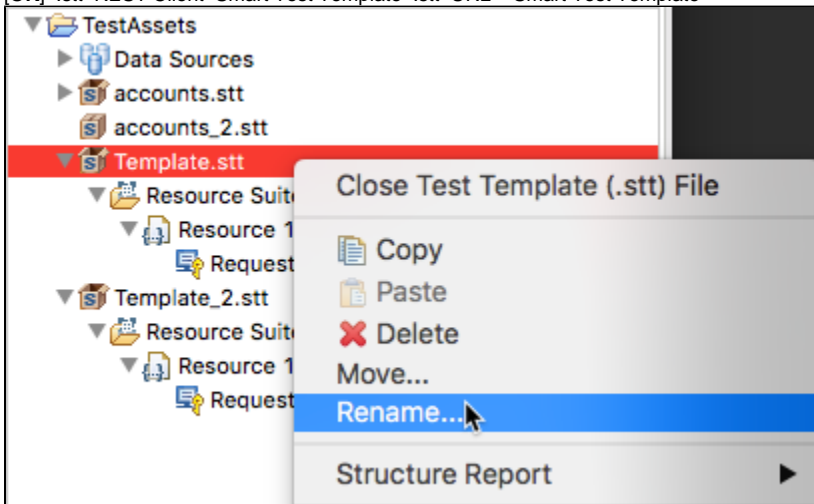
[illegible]
TestAssets
Data Sources
accounts.stt
accounts_2.stt
Template.stt
Resource Suit
Resource 1
Request
Template_2.stt
Resource Suit
Resource 1
Request
Close Test Template (.stt) File
Copy
Paste
Delete
Move...
Rename...
Structure Report